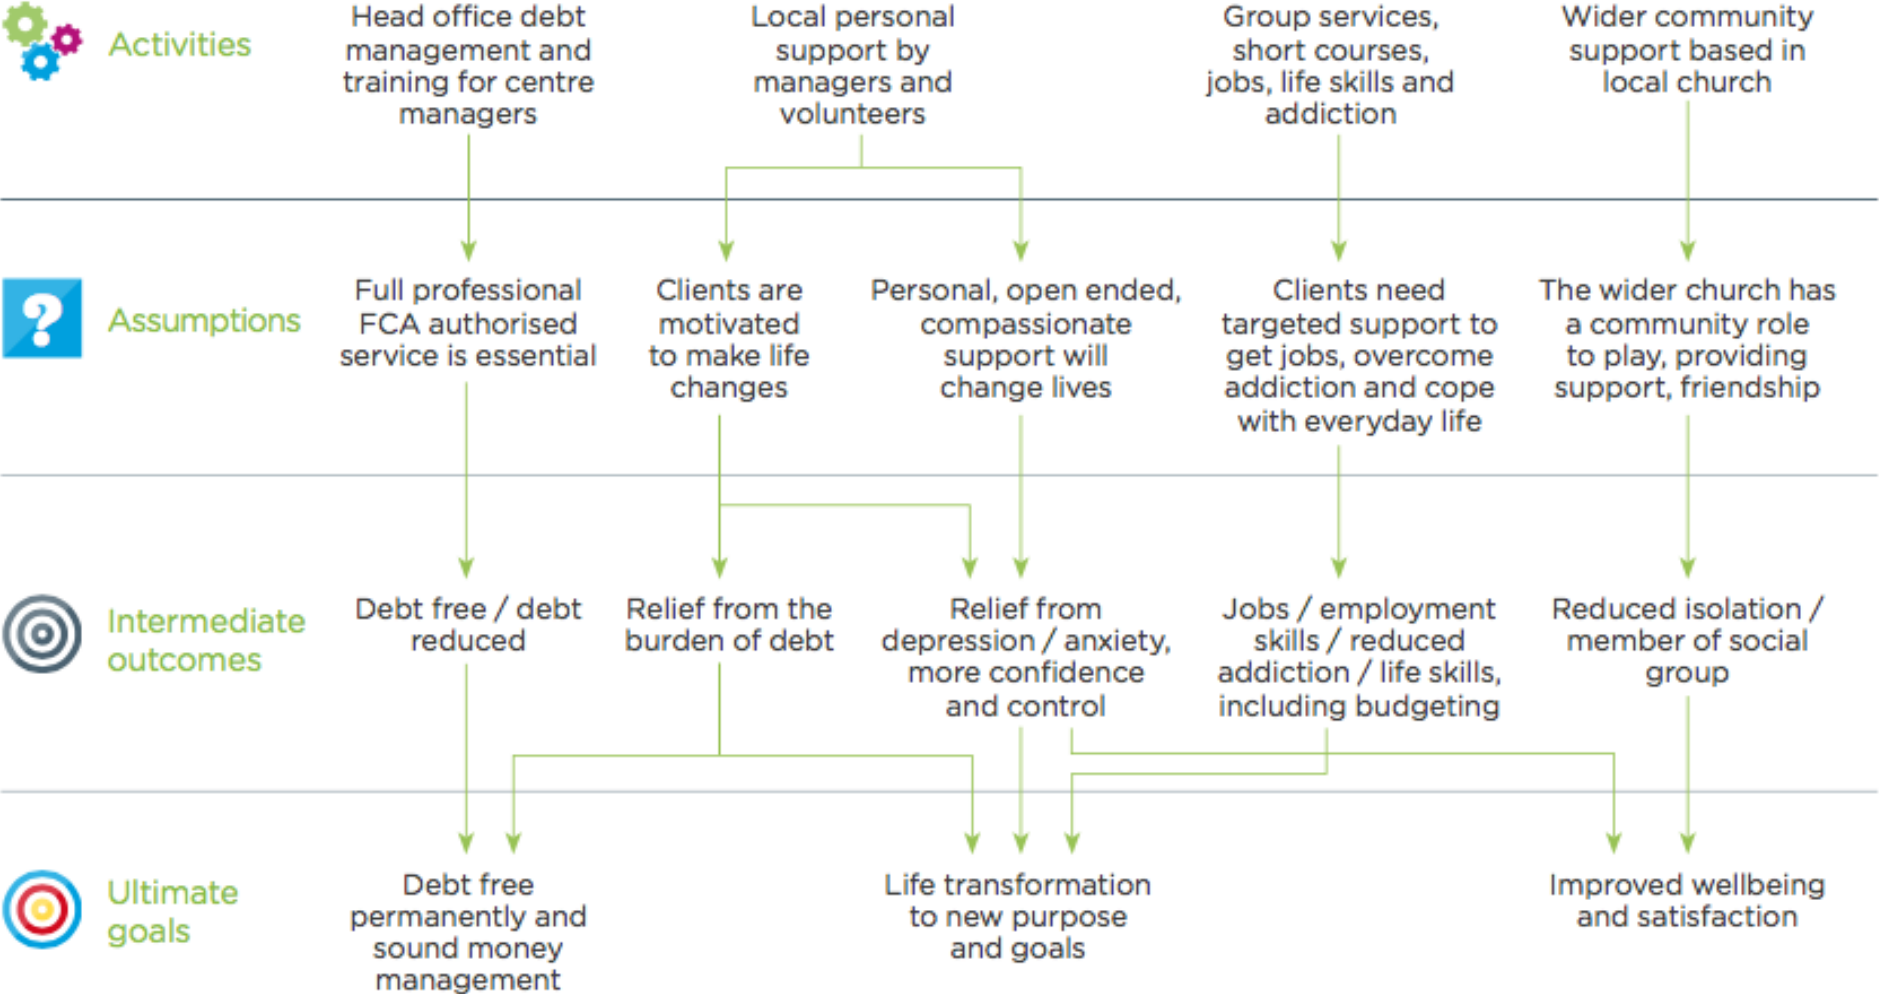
Activities

Head office debt management and training for centre managers

Local personal support by managers and volunteers

Group services, short courses, jobs, life skills and addiction

Wider community support based in local church

?

Assumptions

Full professional FCA authorised service is essential

Clients are motivated to make life changes

Personal, open ended, compassionate support will change lives

Clients need targeted support to get jobs, overcome addiction and cope with everyday life

The wider church has a community role to play, providing support, friendship

Intermediate outcomes

Debt free / debt reduced

Relief from the burden of debt

Relief from depression / anxiety, more confidence and control

Jobs / employment skills / reduced addiction / life skills, including budgeting

Reduced isolation / member of social group

Ultimate goals

Debt free permanently and sound money management

Life transformation to new purpose and goals

Improved wellbeing and satisfaction